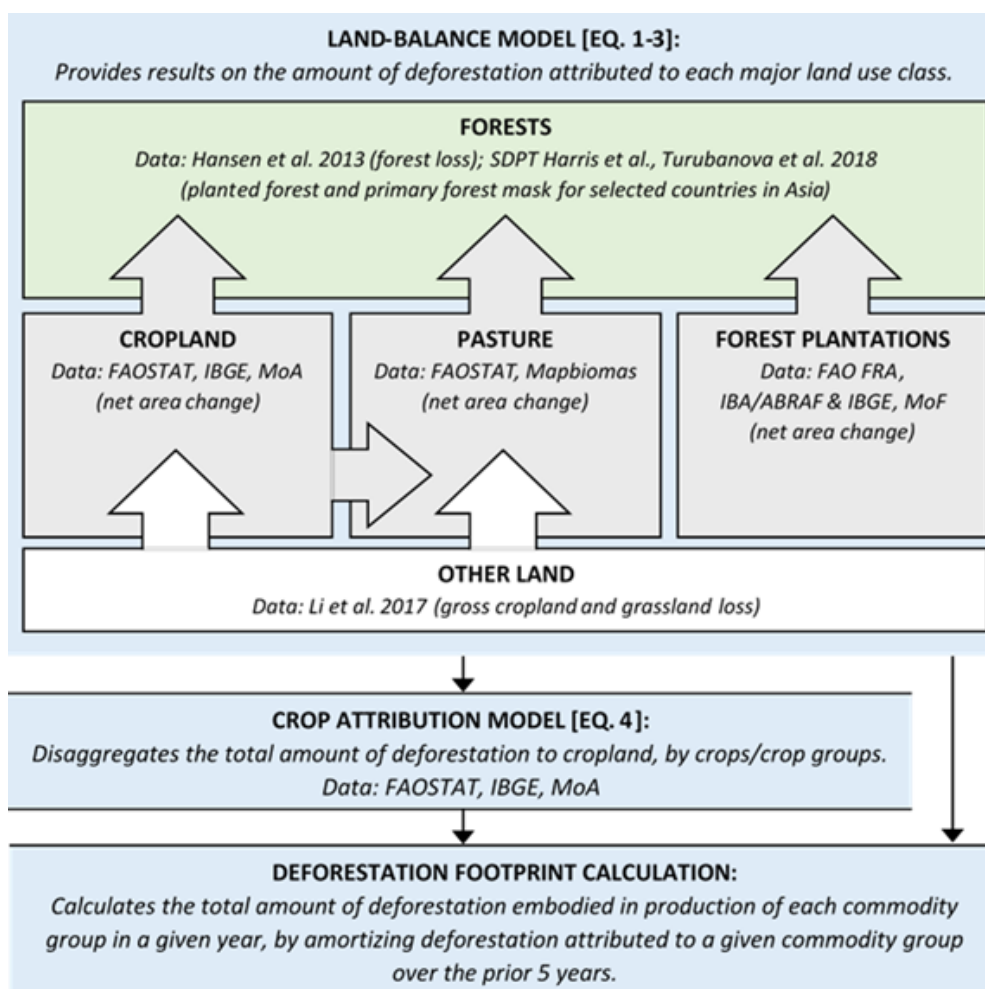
LAND-BALANCE MODEL [EQ. 1-3]:
Provides results on the amount of deforestation attributed to each major land use class.

FORESTS
Data: Hansen et al. 2013 (forest loss); SDPT Harris et al., Turubanova et al. 2018 (planted forest and primary forest mask for selected countries in Asia)

CROPLAND
Data: FAOSTAT, IBGE, MoA (net area change)

PASTURE
Data: FAOSTAT, Mapbiomas (net area change)

FOREST PLANTATIONS
Data: FAO FRA, IBA/ABRAF & IBGE, MoF (net area change)

OTHER LAND
Data: Li et al. 2017 (gross cropland and grassland loss)

CROP ATTRIBUTION MODEL [EQ. 4]:
Disaggregates the total amount of deforestation to cropland, by crops/crop groups.
Data: FAOSTAT, IBGE, MoA

DEFORESTATION FOOTPRINT CALCULATION:
Calculates the total amount of deforestation embodied in production of each commodity group in a given year, by amortizing deforestation attributed to a given commodity group over the prior 5 years.